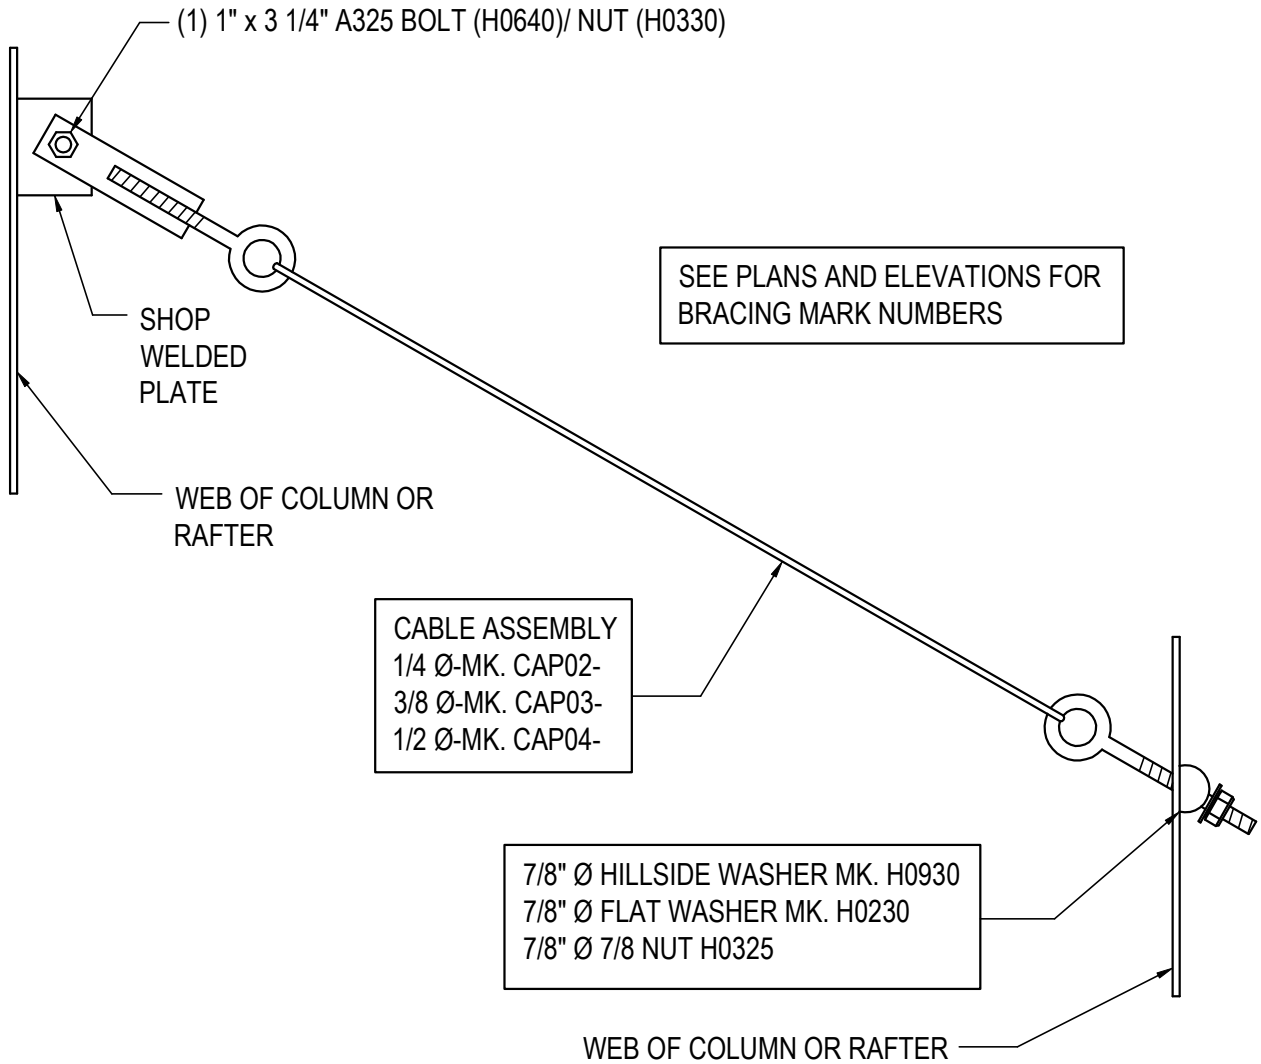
(1) 1" x 3 1/4" A325 BOLT (H0640)/ NUT (H0330)

SEE PLANS AND ELEVATIONS FOR BRACING MARK NUMBERS

SHOP WELDED PLATE

WEB OF COLUMN OR RAFTER

CABLE ASSEMBLY
1/4 Ø-MK. CAP02-
3/8 Ø-MK. CAP03-
1/2 Ø-MK. CAP04-

7/8" Ø HILLSIDE WASHER MK. H0930
7/8" Ø FLAT WASHER MK. H0230
7/8" Ø 7/8 NUT H0325

WEB OF COLUMN OR RAFTER